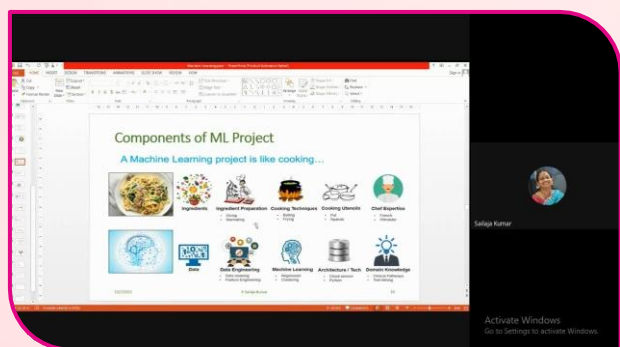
Components of ML Project

A Machine Learning project is like cooking…

Ingredients

Ingredient Preparation

Cooking Techniques

Cooking Utensils

Chef Expertise

Data

Data Engineering

Machine Learning

Architecture / Tech

Domain Knowledge

Sailaja Kumar

Activate Windows
Go to Settings to activate Windows.